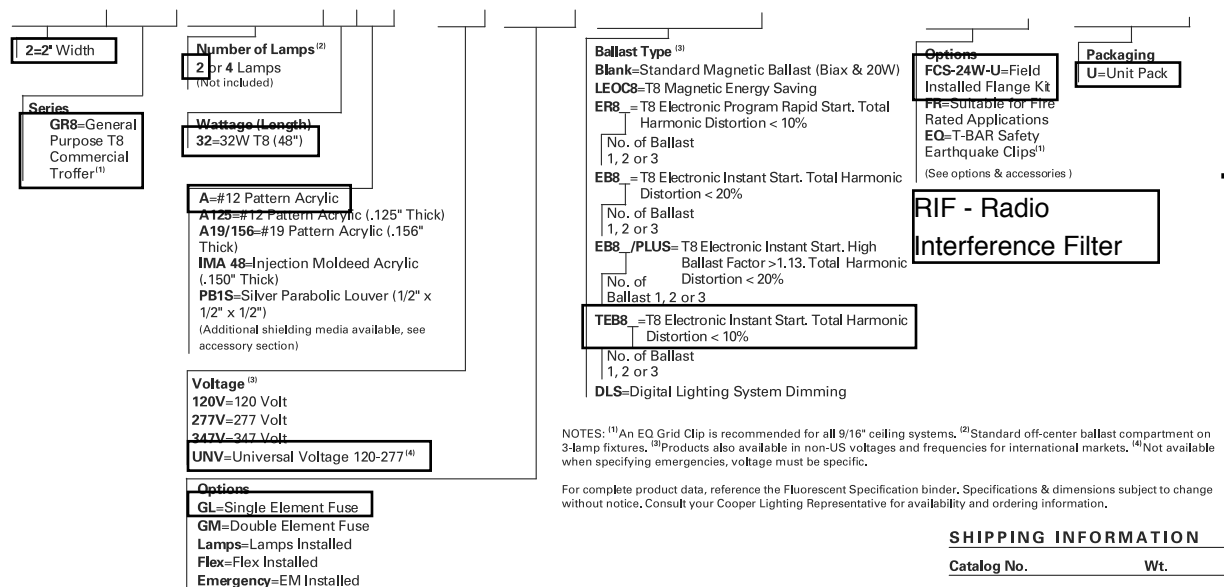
2=2" Width

Series
GR8=General Purpose T8 Commercial Troffer$^{(1)}$

Number of Lamps$^{(2)}$
2 or 4 Lamps
(Not included)

Wattage (Length)
32=32W T8 (48")

A=#12 Pattern Acrylic
A125=#12 Pattern Acrylic (.125" Thick)
A19/156=#19 Pattern Acrylic (.156" Thick)
IMA 48=Injection Moldeed Acrylic (.150" Thick)
PB1S=Silver Parabolic Louver (1/2" x 1/2" x 1/2")
(Additional shielding media available, see accessory section)

Voltage$^{(3)}$
120V=120 Volt
277V=277 Volt
347V=347 Volt
UNV=Universal Voltage 120-277$^{(4)}$

Options
GL=Single Element Fuse
GM=Double Element Fuse
Lamps=Lamps Installed
Flex=Flex Installed
Emergency=EM Installed

Ballast Type$^{(3)}$
Blank=Standard Magnetic Ballast (Biax & 20W)
LEOC8=T8 Magnetic Energy Saving
ER8_=T8 Electronic Program Rapid Start. Total Harmonic Distortion < 10%
No. of Ballast
1, 2 or 3
EB8_=T8 Electronic Instant Start. Total Harmonic Distortion < 20%
No. of Ballast
1, 2 or 3
EB8_/PLUS=T8 Electronic Instant Start. High Ballast Factor >1.13. Total Harmonic Distortion < 20%
No. of Ballast 1, 2 or 3
TEB8_=T8 Electronic Instant Start. Total Harmonic Distortion < 10%
No. of Ballast
1, 2 or 3
DLS=Digital Lighting System Dimming

Options
FCS-24W-U=Field Installed Flange Kit
FR=Suitable for Fire Rated Applications
EQ=T-BAR Safety Earthquake Clips$^{(1)}$
(See options & accessories)

RIF - Radio Interference Filter

Packaging
U=Unit Pack

NOTES: $^{(1)}$An EQ Grid Clip is recommended for all 9/16" ceiling systems. $^{(2)}$Standard off-center ballast compartment on 3-lamp fixtures. $^{(3)}$Products also available in non-US voltages and frequencies for international markets. $^{(4)}$Not available when specifying emergencies, voltage must be specific.

For complete product data, reference the Fluorescent Specification binder. Specifications & dimensions subject to change without notice. Consult your Cooper Lighting Representative for availability and ordering information.

SHIPPING INFORMATION
Catalog No. Wt.